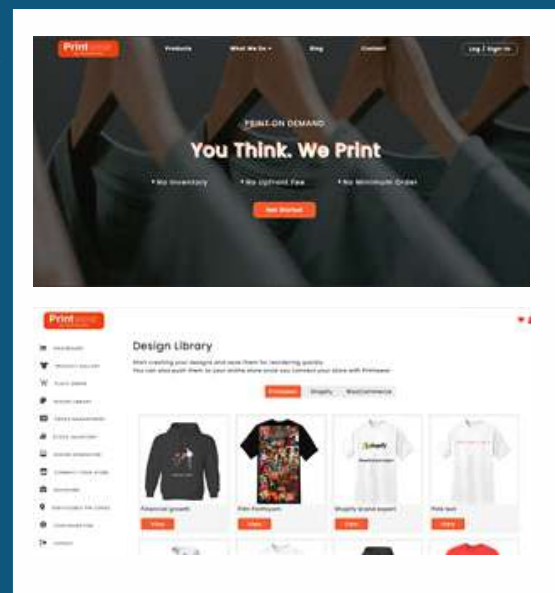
Print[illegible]

Products What We Do Blog Contact Log | Sign In

PRINT-ON DEMAND

You Think. We Print

• No Inventory • No Upfront Fee • No Minimum Order

Get Started

Print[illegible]

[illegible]
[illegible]
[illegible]
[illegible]
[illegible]
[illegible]
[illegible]
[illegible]
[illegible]
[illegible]
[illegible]
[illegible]

Design Library

Start creating your designs and save them for reordering quickly.
You can also push them to your online store once you connect your store with Printwear.

Printwear Shopify WooCommerce

Financial growth
View

Film Pantheon
View

Shopify brand expert
View

Pink text
View